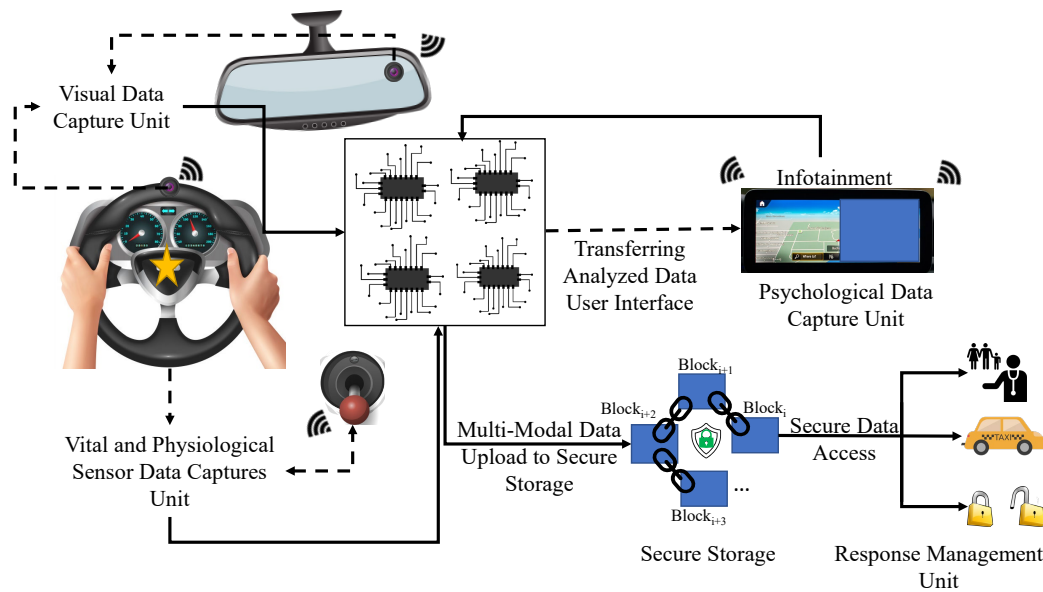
Visual Data Capture Unit

Infotainment

Transferring Analyzed Data User Interface

Psychological Data Capture Unit

Block$_{i+1}$

Block$_{i+2}$

Block$_{i}$

Multi-Modal Data Upload to Secure Storage

Secure Data Access

TAXI

...

Block$_{i+3}$

Vital and Physiological Sensor Data Captures Unit

Secure Storage

Response Management Unit